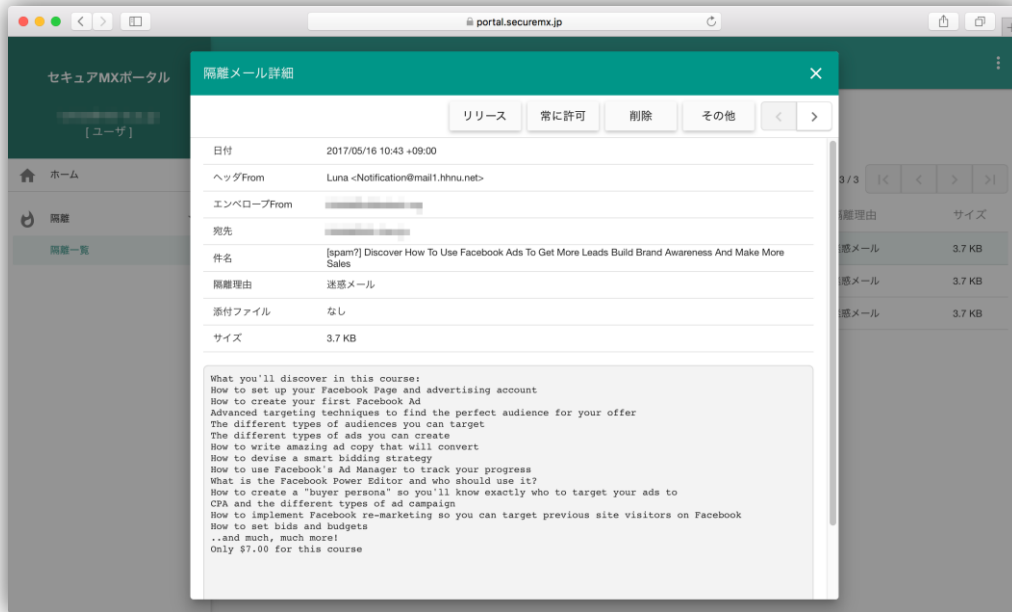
portal.securemx.jp

セキュアMXポータル

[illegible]
[ユーザ]

ホーム

隔離

隔離一覧

隔離メール詳細

リリース
常に許可
削除
その他

| 日付 | 2017/05/16 10:43 +09:00 |
|---|---|
| ヘッダFrom | Luna <Notification@mail1.hhnu.net> |
| エンベロープFrom | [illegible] |
| 宛先 | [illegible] |
| 件名 | [spam?] Discover How To Use Facebook Ads To Get More Leads Build Brand Awareness And Make More Sales |
| 隔離理由 | 迷惑メール |
| 添付ファイル | なし |
| サイズ | 3.7 KB |

What you'll discover in this course:
How to set up your Facebook Page and advertising account
How to create your first Facebook Ad
Advanced targeting techniques to find the perfect audience for your offer
The different types of audiences you can target
The different types of ads you can create
How to write amazing ad copy that will convert
How to devise a smart bidding strategy
How to use Facebook's Ad Manager to track your progress
What is the Facebook Power Editor and who should use it?
How to create a "buyer persona" so you'll know exactly who to target your ads to
CPA and the different types of ad campaign
How to implement Facebook re-marketing so you can target previous site visitors on Facebook
How to set bids and budgets
..and much, much more!
Only $7.00 for this course

3/3

| 隔離理由 | サイズ |
|---|---|
| 迷惑メール | 3.7 KB |
| 迷惑メール | 3.7 KB |
| 迷惑メール | 3.7 KB |